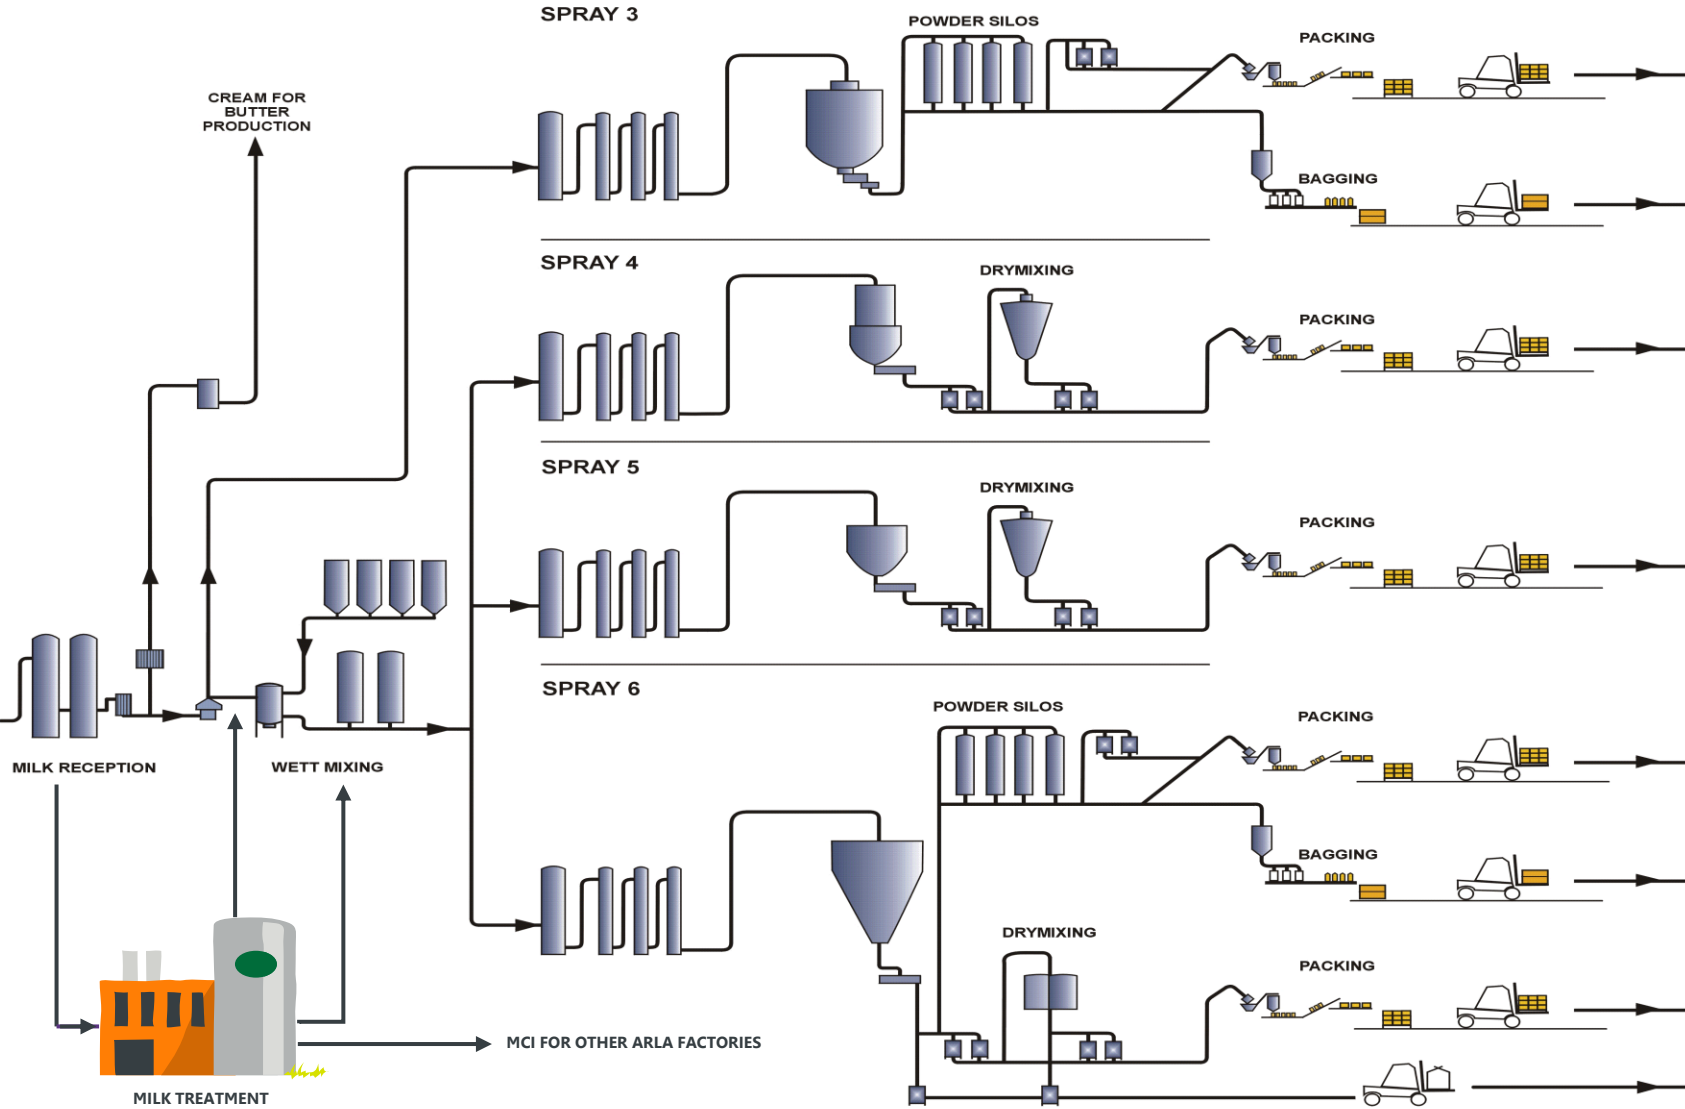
SPRAY 3
POWDER SILOS
PACKING
CREAM FOR BUTTER PRODUCTION
BAGGING
SPRAY 4
DRYMIXING
PACKING
SPRAY 5
DRYMIXING
PACKING
SPRAY 6
POWDER SILOS
PACKING
MILK RECEPTION
WETT MIXING
BAGGING
DRYMIXING
PACKING
MCI FOR OTHER ARLA FACTORIES
MILK TREATMENT